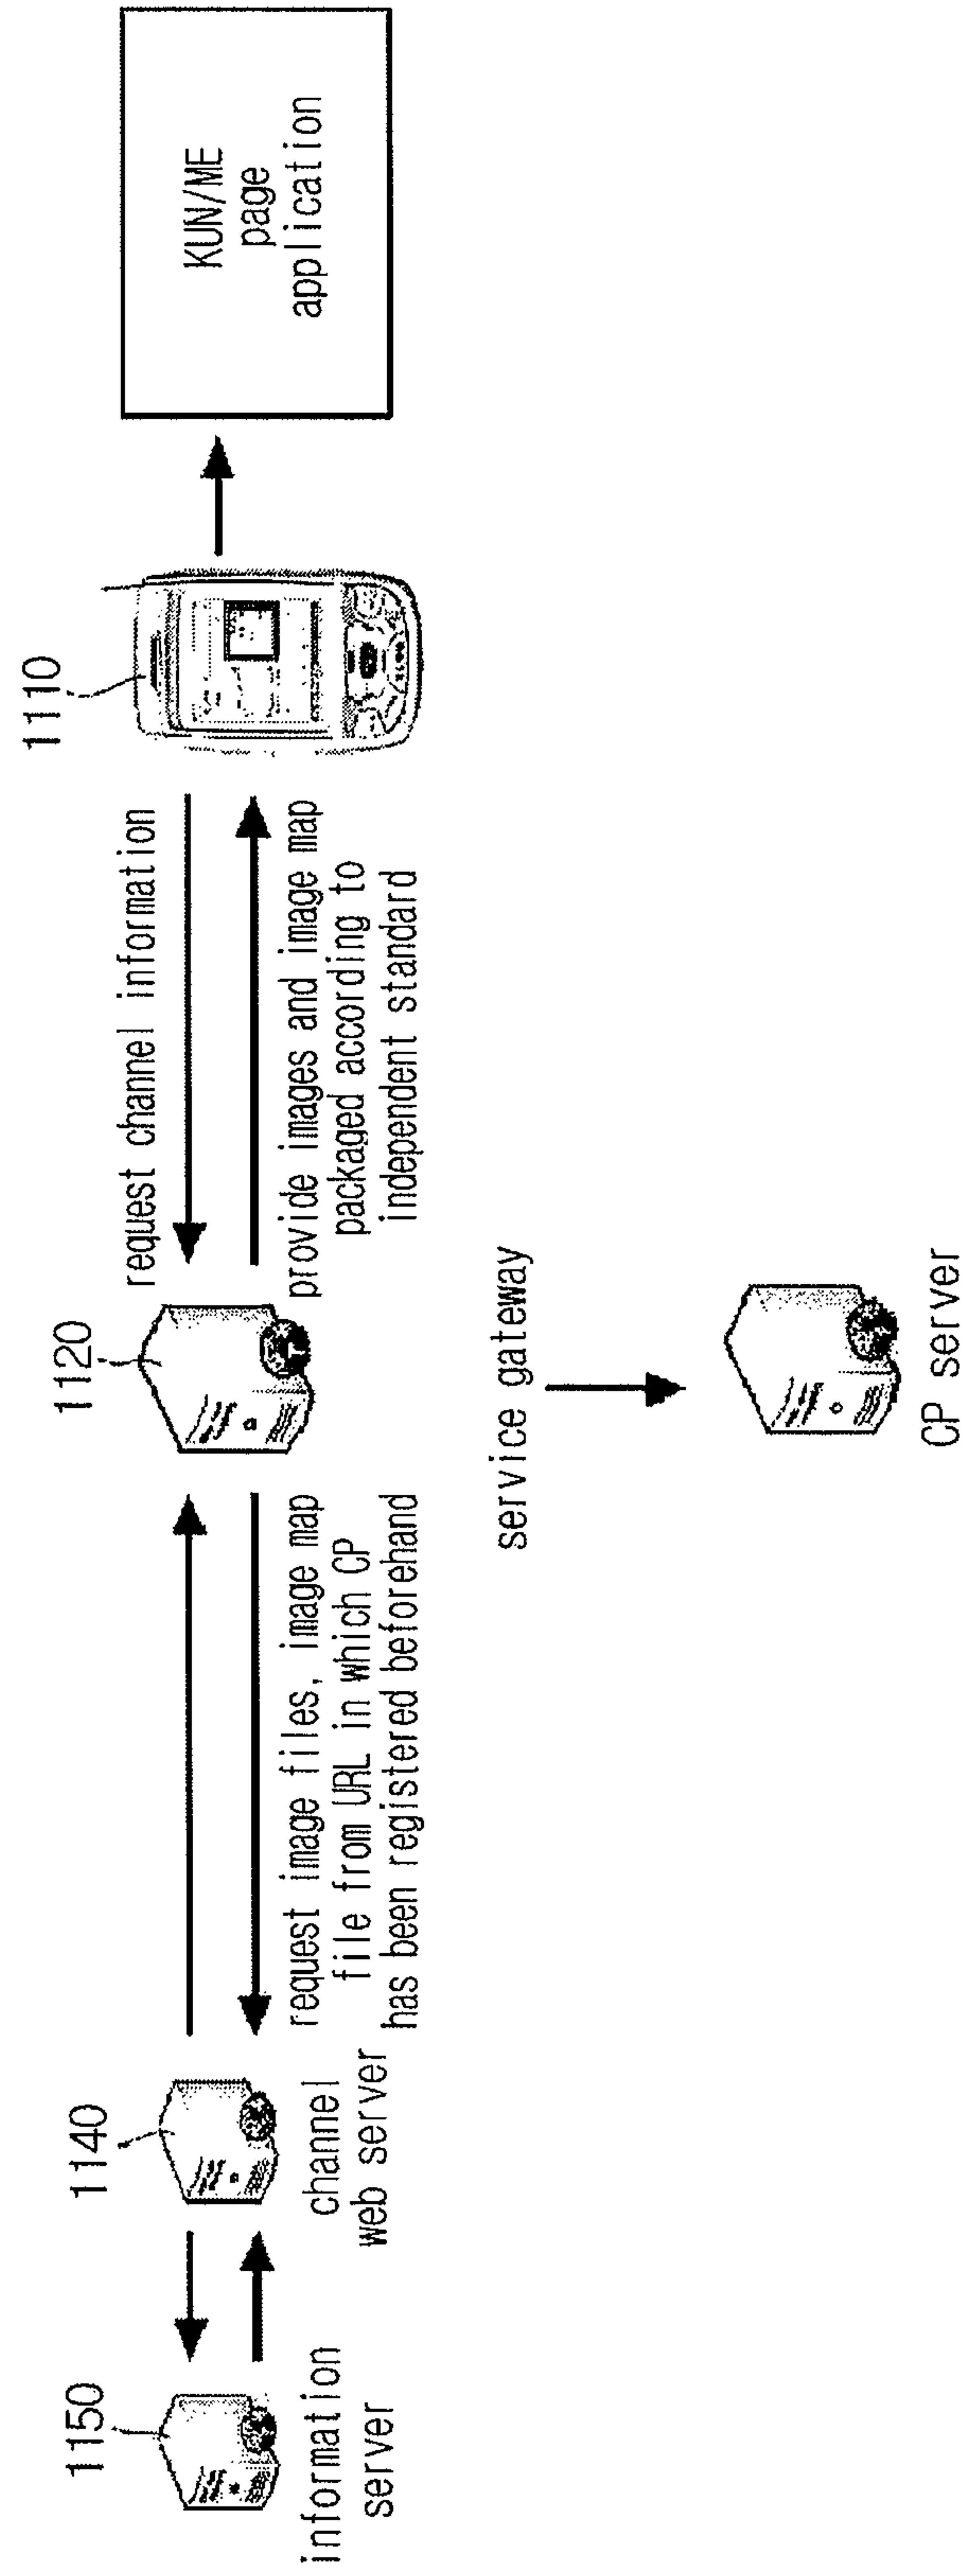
KUN/ME page application

1110

request channel information

provide images and image map packaged according to independent standard

1120

service gateway

CP server

request image files, image map file from URL in which CP has been registered beforehand

1140

channel web server

1150

information server